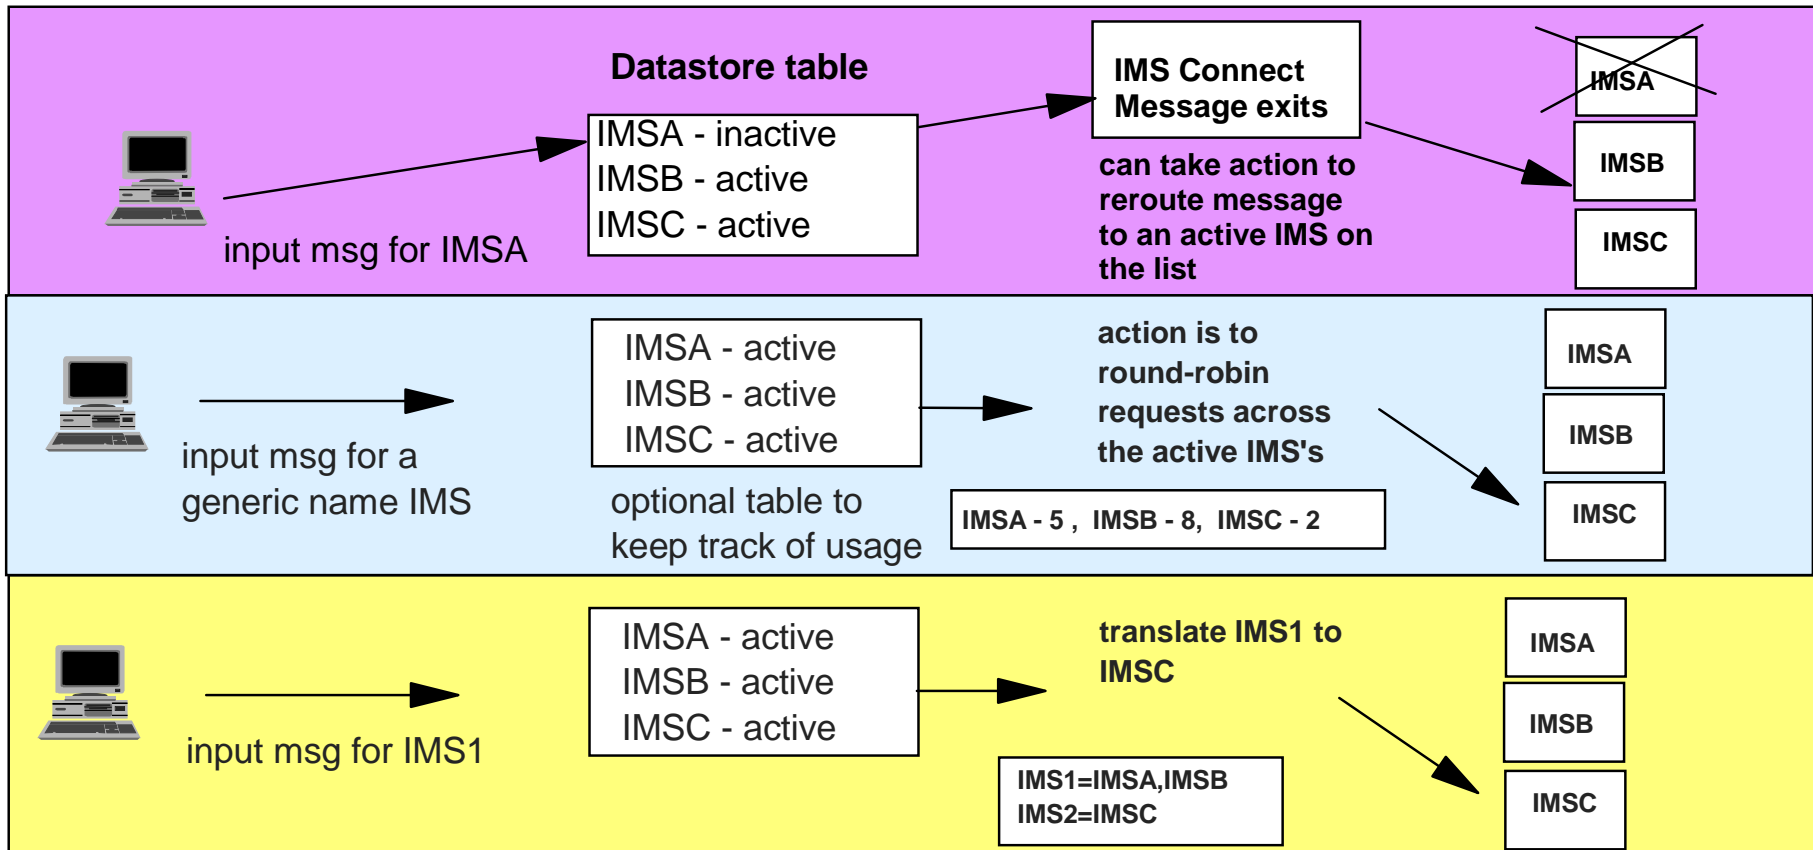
Datastore table

IMSA - inactive
IMSB - active
IMSC - active

IMS Connect Message exits

can take action to reroute message to an active IMS on the list

IMSA
IMSB
IMSC

input msg for IMSA

IMSA - active
IMSB - active
IMSC - active

action is to round-robin requests across the active IMS's

IMSA
IMSB
IMSC

input msg for a generic name IMS

optional table to keep track of usage

IMSA - 5 , IMSB - 8, IMSC - 2

IMSA - active
IMSB - active
IMSC - active

translate IMS1 to IMSC

IMSA
IMSB
IMSC

input msg for IMS1

IMS1=IMSA,IMSB
IMS2=IMSC